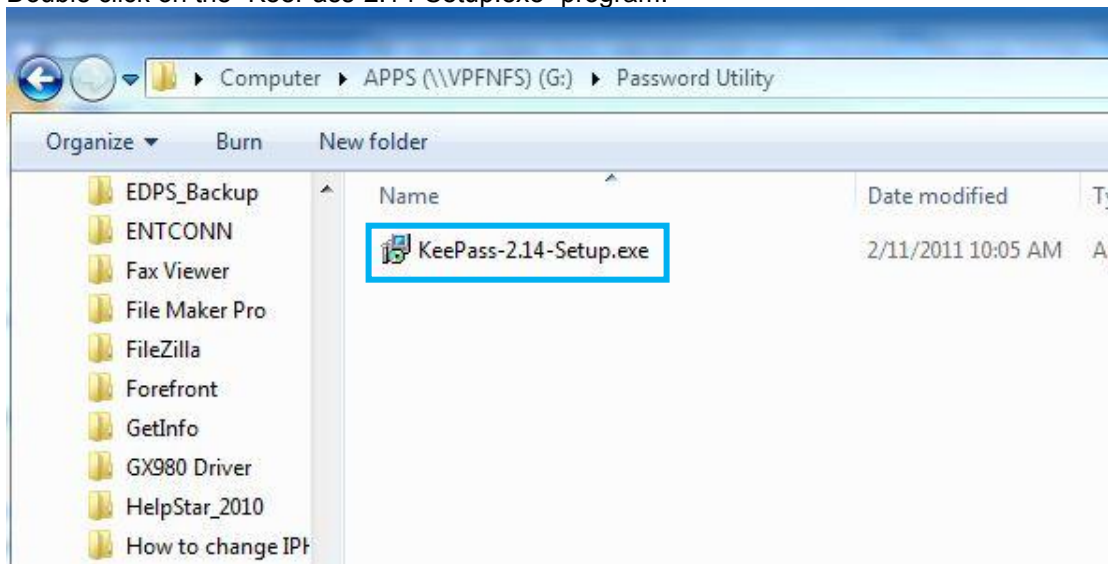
Double click on the "KeePass-2.14-Setup.exe" program.

Computer ▸ APPS (\\VPFNFS) (G:) ▸ Password Utility

Organize ▾ Burn New folder

EDPS_Backup
ENTCONN
Fax Viewer
File Maker Pro
FileZilla
Forefront
GetInfo
GX980 Driver
HelpStar_2010
How to change IPH

| Name | Date modified | Ty |
|---|---|---|
| KeePass-2.14-Setup.exe | 2/11/2011 10:05 AM | A |